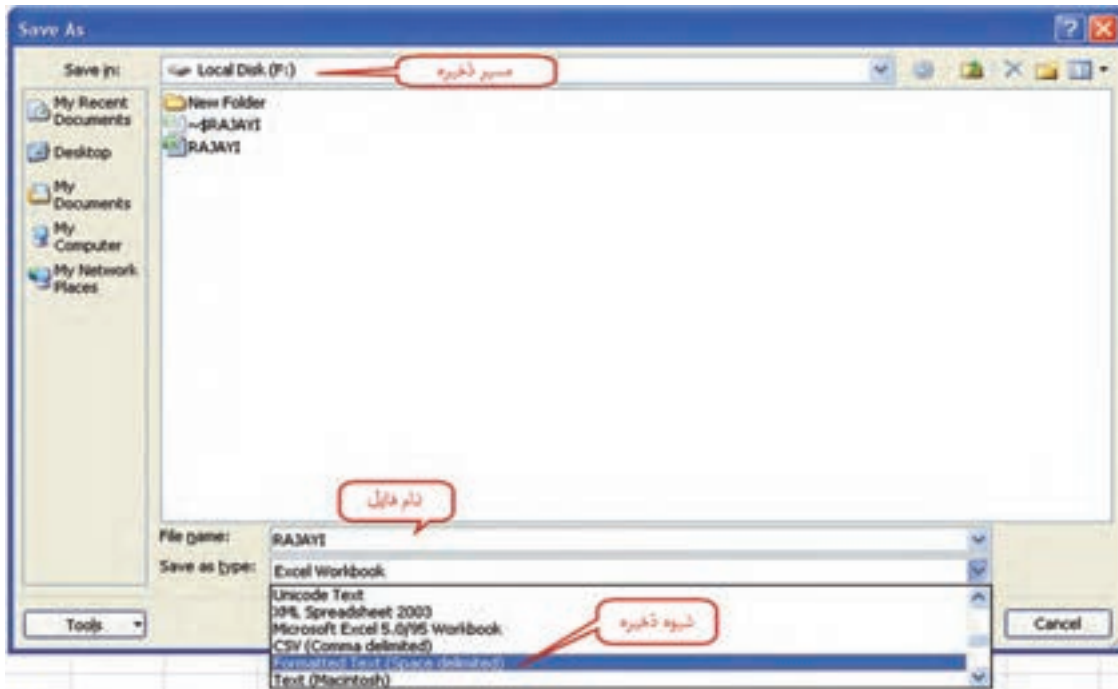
Save As

Save in: Local Disk (F:)

مسیر ذخیره

My Recent Documents
Desktop
My Documents
My Computer
My Network Places

New Folder
~$RAJAYI
RAJAYI

نام فایل

File name: RAJAYI
Save as type: Excel Workbook

Unicode Text
XML Spreadsheet 2003
Microsoft Excel 5.0/95 Workbook
CSV (Comma delimited)
Formatted Text (Space delimited)
Text (Macintosh)

شیوه ذخیره

Tools
Cancel